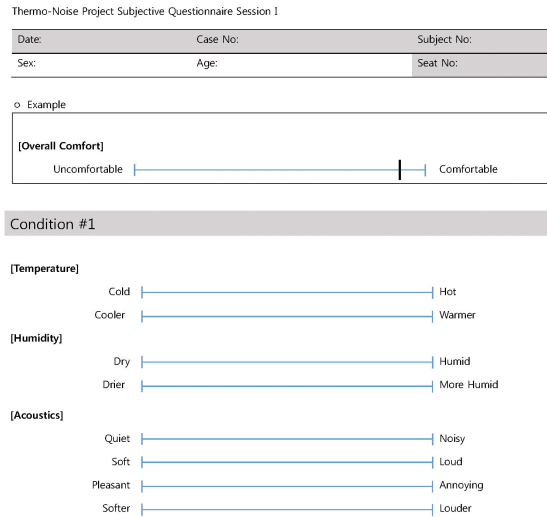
Thermo-Noise Project Subjective Questionnaire Session I

| Date: | Case No: | Subject No: |
|---|---|---|
| Sex: | Age: | Seat No: |

○ Example

**[Overall Comfort]**

Uncomfortable Comfortable

Condition #1

**[Temperature]**

Cold Hot

Cooler Warmer

**[Humidity]**

Dry Humid

Drier More Humid

**[Acoustics]**

Quiet Noisy

Soft Loud

Pleasant Annoying

Softer Louder